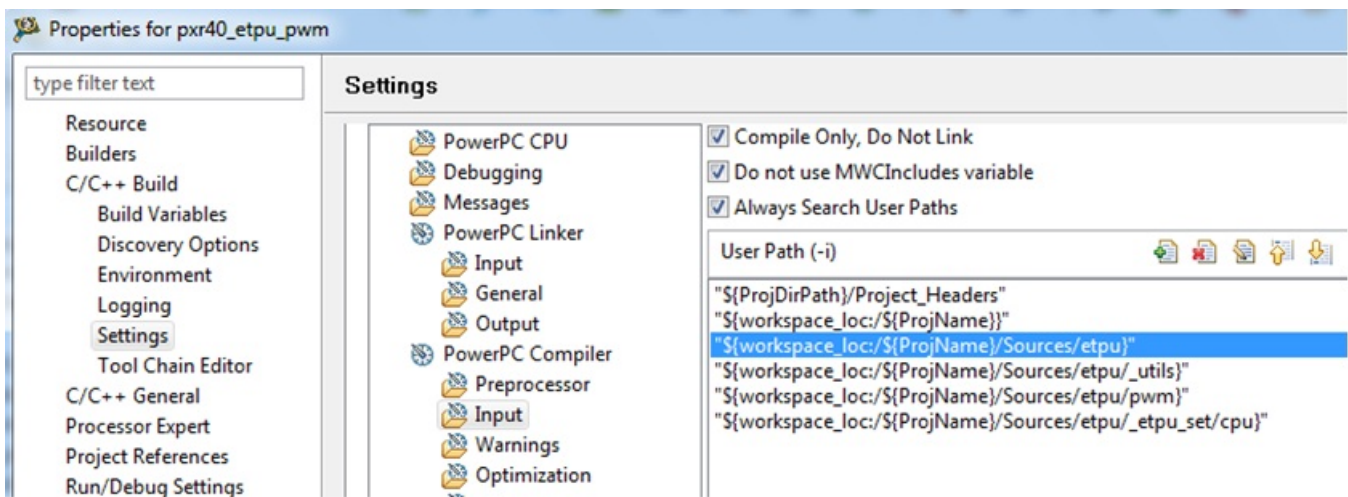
Properties for pxr40_etpu_pwm

type filter text

Resource
Builders
C/C++ Build
Build Variables
Discovery Options
Environment
Logging
Settings
Tool Chain Editor
C/C++ General
Processor Expert
Project References
Run/Debug Settings

Settings

PowerPC CPU
Debugging
Messages
PowerPC Linker
Input
General
Output
PowerPC Compiler
Preprocessor
Input
Warnings
Optimization

Compile Only, Do Not Link
Do not use MWCIncludes variable
Always Search User Paths

User Path (-i)

"${ProjDirPath}/Project_Headers"
"${workspace_loc:/${ProjName}}"
"${workspace_loc:/${ProjName}/Sources/etpu}"
"${workspace_loc:/${ProjName}/Sources/etpu/_utils}"
"${workspace_loc:/${ProjName}/Sources/etpu/pwm}"
"${workspace_loc:/${ProjName}/Sources/etpu/_etpu_set/cpu}"